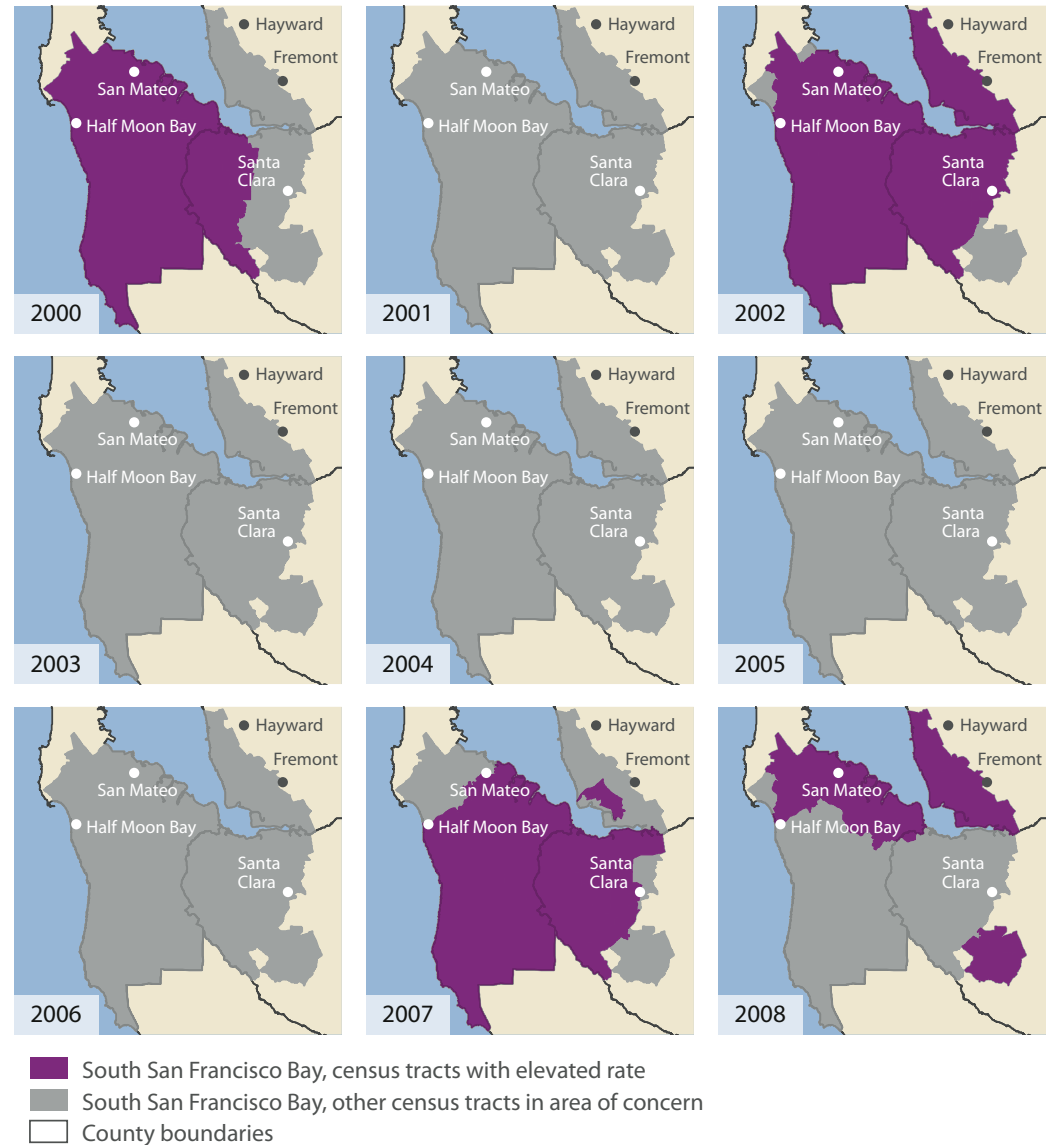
Hayward
Fremont
San Mateo
Half Moon Bay
Santa Clara
2000

Hayward
Fremont
San Mateo
Half Moon Bay
Santa Clara
2001

Hayward
Fremont
San Mateo
Half Moon Bay
Santa Clara
2002

Hayward
Fremont
San Mateo
Half Moon Bay
Santa Clara
2003

Hayward
Fremont
San Mateo
Half Moon Bay
Santa Clara
2004

Hayward
Fremont
San Mateo
Half Moon Bay
Santa Clara
2005

Hayward
Fremont
San Mateo
Half Moon Bay
Santa Clara
2006

Hayward
Fremont
San Mateo
Half Moon Bay
Santa Clara
2007

Hayward
Fremont
San Mateo
Half Moon Bay
Santa Clara
2008

South San Francisco Bay, census tracts with elevated rate
South San Francisco Bay, other census tracts in area of concern
County boundaries